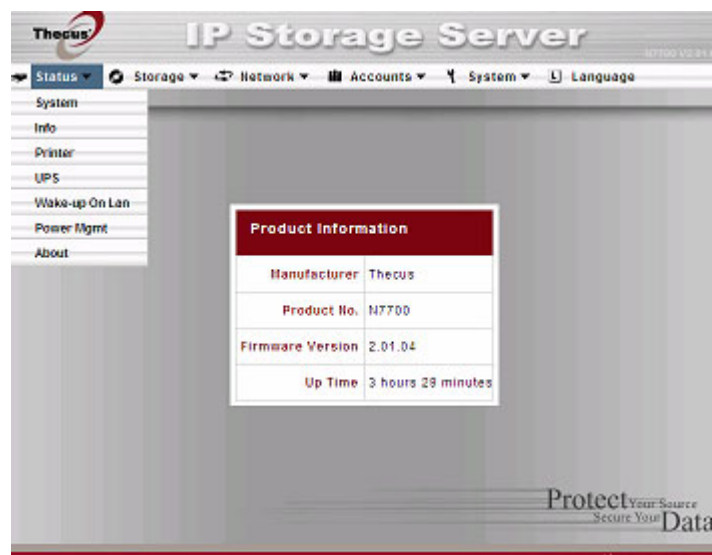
Thecus

IP Storage Server

N7700 V2.01 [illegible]

Status ▾ Storage ▾ Network ▾ Accounts ▾ System ▾ Language

System
Info
Printer
UPS
Wake-up On Lan
Power Mgmt
About

| Product Information | |
|---|---|
| Manufacturer | Thecus |
| Product No. | N7700 |
| Firmware Version | 2.01.04 |
| Up Time | 3 hours 29 minutes |

Protect Your Source
Secure Your Data